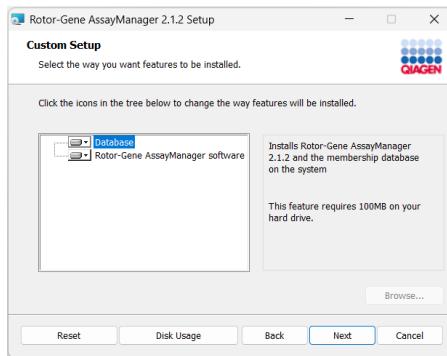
Rotor-Gene AssayManager 2.1.2 Setup

Custom Setup

Select the way you want features to be installed.

QIAGEN

Click the icons in the tree below to change the way features will be installed.

Database
Rotor-Gene AssayManager software

Installs Rotor-Gene AssayManager 2.1.2 and the membership database on the system

This feature requires 100MB on your hard drive.

Browse...

Reset
Disk Usage
Back
Next
Cancel